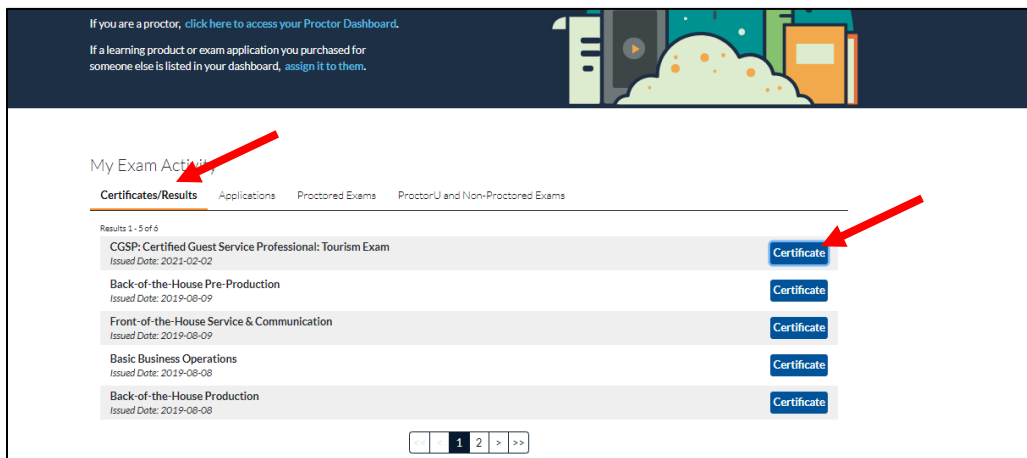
If you are a proctor, click here to access your Proctor Dashboard.

If a learning product or exam application you purchased for someone else is listed in your dashboard, assign it to them.

My Exam Activity

Certificates/Results Applications Proctored Exams ProctorU and Non-Proctored Exams

Results 1 - 5 of 6

CGSP: Certified Guest Service Professional: Tourism Exam
Issued Date: 2021-02-02
Certificate

Back-of-the-House Pre-Production
Issued Date: 2019-08-09
Certificate

Front-of-the-House Service & Communication
Issued Date: 2019-08-09
Certificate

Basic Business Operations
Issued Date: 2019-08-08
Certificate

Back-of-the-House Production
Issued Date: 2019-08-08
Certificate

<< < 1 2 > >>